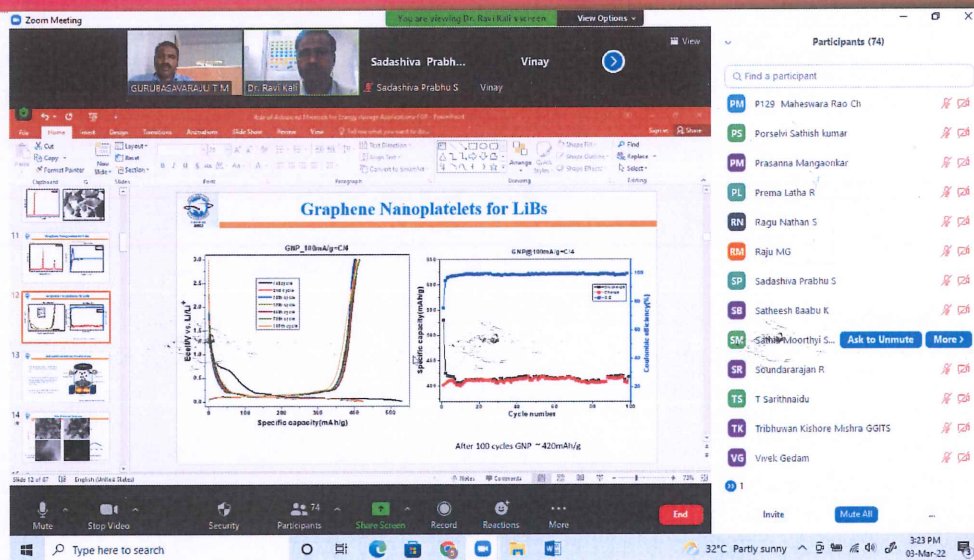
Zoom Meeting

You are viewing Dr. Ravi Kali's screen

View Options

View

GURUBAGAVARAJU T M

Dr. Ravi Kali

Sadashiva Prabh...

Sadashiva Prabhu S

Vinay

Vinay

File Home Insert Design Transitions Animations Slide Show Review View

Cut Copy Format Painter Paste New Slide Layout Reset Section

Clipboard Slides Font Paragraph Drawing Editing

Text Direction Align Text Convert to SmartArt

Arrange Quick Styles Shape Fill Shape Outline Shape Effects

Find Replace Select

11

12

13

14

Graphene Nanoplatelets for LiBs

GNP_100mA/g~C/4

1st cycle
2nd cycle
10th cycle
20th cycle
50th cycle
60th cycle
70th cycle
100th cycle

E(cell) vs. Li/Li$^+$

Specific capacity(mAh/g)

GNP@100mA/g~C/4

Specific capacity(mAh/g)

Coulombic efficiency(%)

Cycle number

After 100 cycles GNP ~420mAh/g

Slide 12 of 67 English (United States) Notes Comments 72%

Participants (74)

Find a participant

PM P129 Maheswara Rao Ch

PS Porselvi Sathish kumar

PM Prasanna Mangaonkar

PL Prema Latha R

RN Ragu Nathan S

RM Raju MG

SP Sadashiva Prabhu S

SB Satheesh Baabu K

SM Sathish Moorthyi S... Ask to Unmute More >

SR Soundararajan R

TS T Sarithnaidu

TK Tribhuwan Kishore Mishra GGITS

VG Vivek Gedam

Invite Mute All

Mute Stop Video Security 74 Participants Share Screen Record Reactions More End

Type here to search

32°C Partly sunny 3:23 PM 03-Mar-22